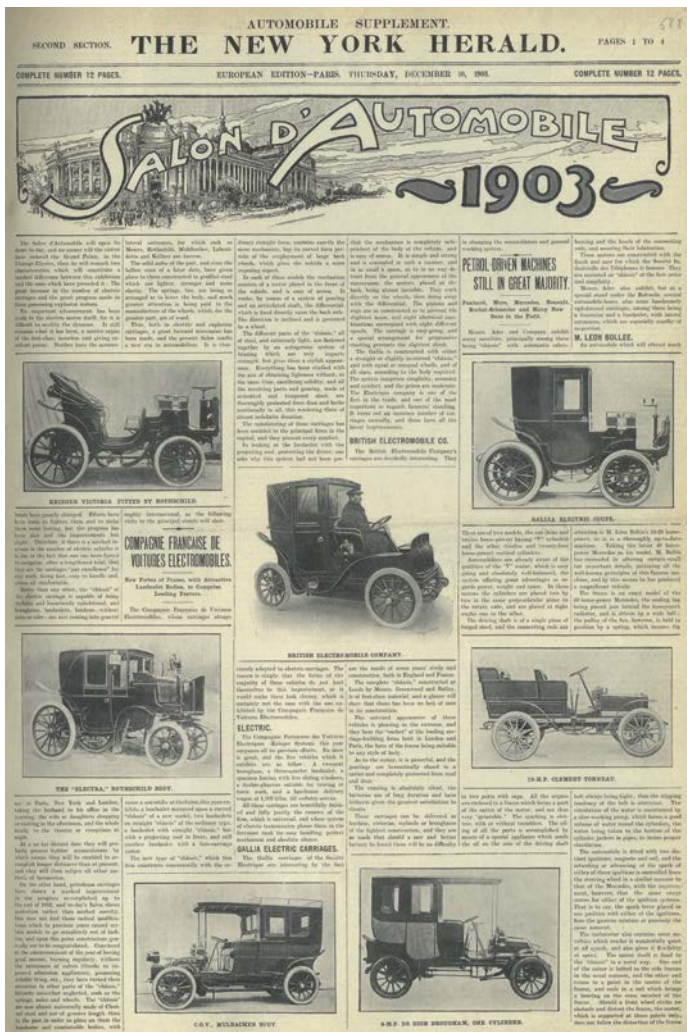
AUTOMOBILE SUPPLEMENT.

SECOND SECTION. THE NEW YORK HERALD. PAGES 1 TO 4

COMPLETE NUMBER 12 PAGES. EUROPEAN EDITION—PARIS, THURSDAY, DECEMBER 10, 1903. COMPLETE NUMBER 12 PAGES.

SALON D'AUTOMOBILE 1903

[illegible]

PETROL-DRIVEN MACHINES STILL IN GREAT MAJORITY.

BRITISH ELECTROMOBILE CO.

M. LEON BOLLEE.

KRIEGER VICTORIA FITTED BY ROTHSCHILD.

GALLIA ELECTRIC COUPE.

COMPAGNIE FRANCAISE DE VOITURES ELECTROMOBILES.

BRITISH ELECTROMOBILE COMPANY.

ELECTRIC.

THE "ELECTRA," ROTHSCHILD BODY.

18-H.P. CLEMENT TONNEAU.

GALLIA ELECTRIC CARRIAGES.

C.G.V., MULBACHER BODY.

8-H.P. DE DION BROUGHAM, ONE CYLINDER.